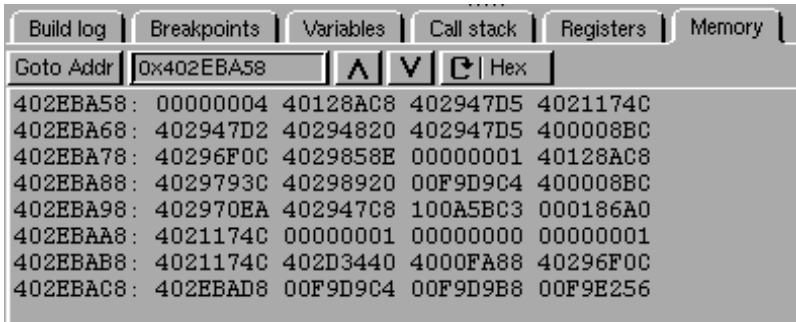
Build log | Breakpoints | Variables | Call stack | Registers | Memory

Goto Addr | 0x402EBA58 | Λ | V | Hex

402EBA58: 00000004 40128AC8 402947D5 4021174C
402EBA68: 402947D2 40294820 402947D5 400008BC
402EBA78: 40296F0C 4029858E 00000001 40128AC8
402EBA88: 4029793C 40298920 00F9D9C4 400008BC
402EBA98: 402970EA 402947C8 100A5BC3 000186A0
402EBAA8: 4021174C 00000001 00000000 00000001
402EBAB8: 4021174C 402D3440 4000FA88 40296F0C
402EBAC8: 402EBAD8 00F9D9C4 00F9D9B8 00F9E256